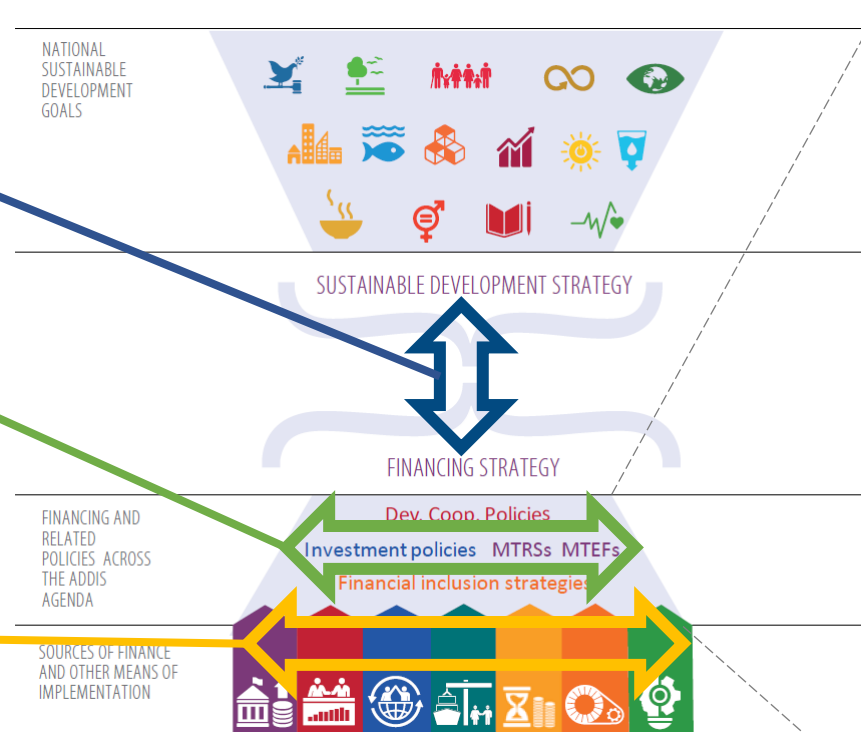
NATIONAL SUSTAINABLE DEVELOPMENT GOALS

SUSTAINABLE DEVELOPMENT STRATEGY

FINANCING STRATEGY

FINANCING AND RELATED POLICIES ACROSS THE ADDIS AGENDA

Dev. Coop. Policies

Investment policies MTRSs MTEFs

Financial inclusion strategies

SOURCES OF FINANCE AND OTHER MEANS OF IMPLEMENTATION